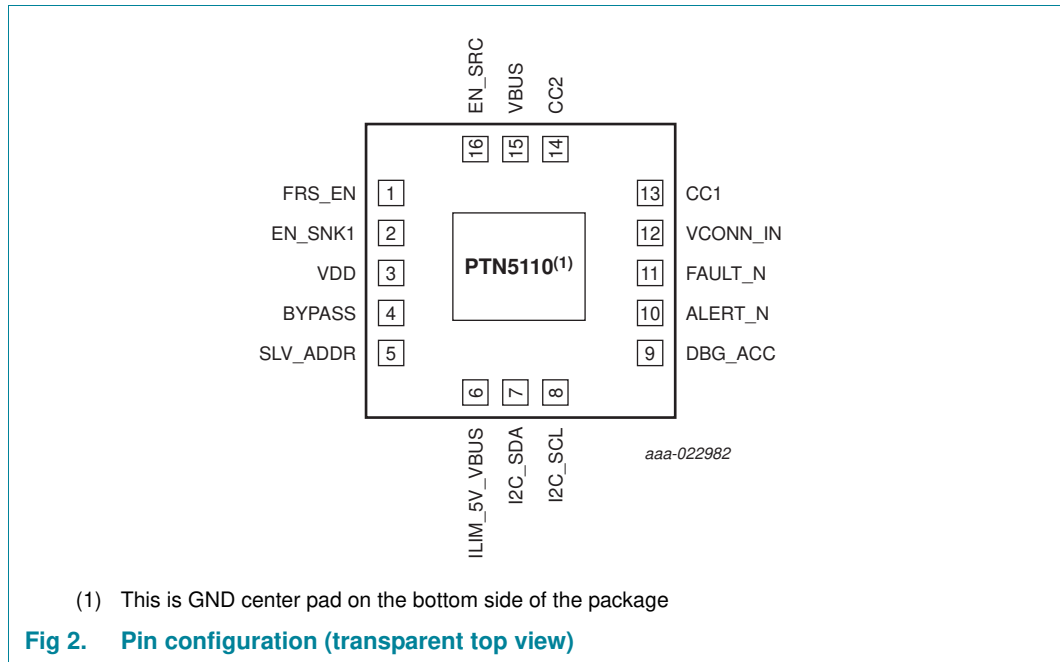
EN_SRC
VBUS
CC2
16
15
14
FRS_EN 1
EN_SNK1 2
VDD 3
BYPASS 4
SLV_ADDR 5
PTN5110$^{(1)}$
13 CC1
12 VCONN_IN
11 FAULT_N
10 ALERT_N
9 DBG_ACC
6
7
8
ILIM_5V_VBUS
I2C_SDA
I2C_SCL
aaa-022982

(1) This is GND center pad on the bottom side of the package

Fig 2. Pin configuration (transparent top view)